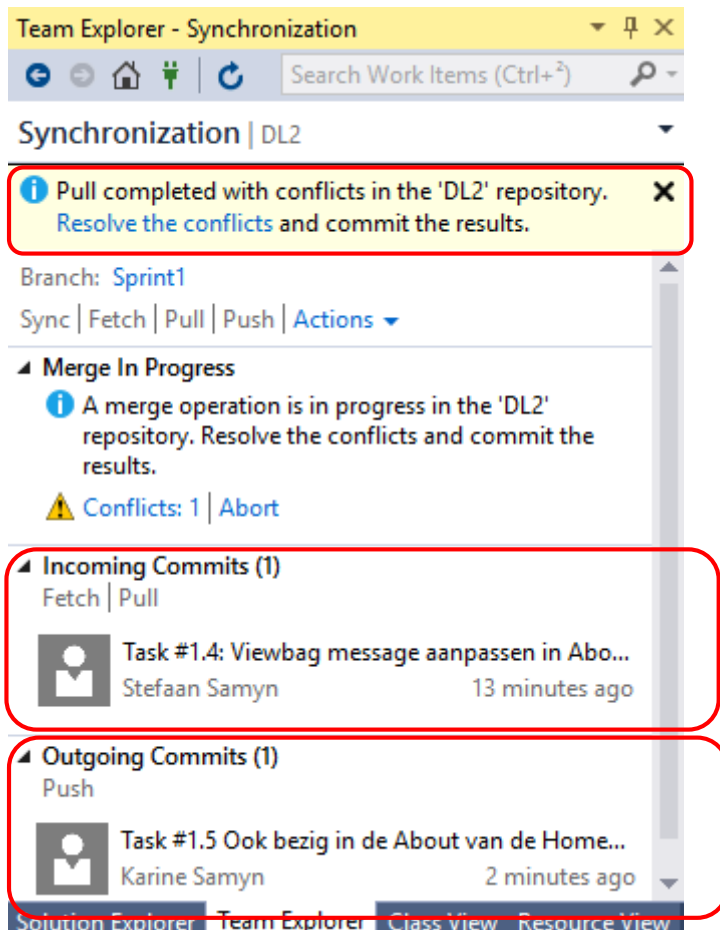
Team Explorer - Synchronization

Search Work Items (Ctrl+²)

Synchronization | DL2

Pull completed with conflicts in the 'DL2' repository. Resolve the conflicts and commit the results.

Branch: Sprint1

Sync | Fetch | Pull | Push | Actions

Merge In Progress

A merge operation is in progress in the 'DL2' repository. Resolve the conflicts and commit the results.

Conflicts: 1 | Abort

Incoming Commits (1)

Fetch | Pull

Task #1.4: Viewbag message aanpassen in Abo...

Stefaan Samyn 13 minutes ago

Outgoing Commits (1)

Push

Task #1.5 Ook bezig in de About van de Home...

Karine Samyn 2 minutes ago

Solution Explorer Team Explorer Class View Resource View